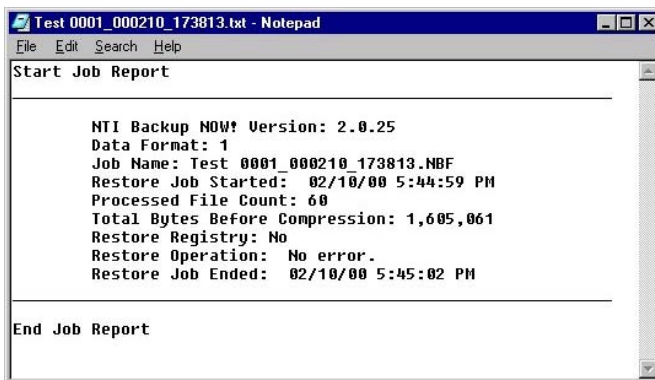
Test 0001_000210_173813.txt - Notepad

File Edit Search Help

Start Job Report

NTI Backup NOW! Version: 2.0.25
Data Format: 1
Job Name: Test 0001_000210_173813.NBF
Restore Job Started: 02/10/00 5:44:59 PM
Processed File Count: 60
Total Bytes Before Compression: 1,605,061
Restore Registry: No
Restore Operation: No error.
Restore Job Ended: 02/10/00 5:45:02 PM

End Job Report